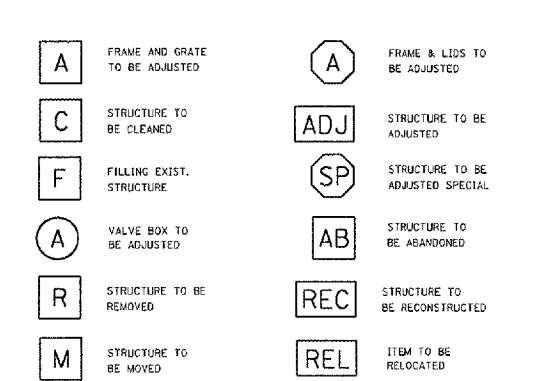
A FRAME AND GRATE TO BE ADJUSTED

C STRUCTURE TO BE CLEANED

F FILLING EXIST. STRUCTURE

A VALVE BOX TO BE ADJUSTED

R STRUCTURE TO BE REMOVED

M STRUCTURE TO BE MOVED

A FRAME & LIDS TO BE ADJUSTED

ADJ STRUCTURE TO BE ADJUSTED

SP STRUCTURE TO BE ADJUSTED SPECIAL

AB STRUCTURE TO BE ABANDONED

REC STRUCTURE TO BE RECONSTRUCTED

REL ITEM TO BE RELOCATED